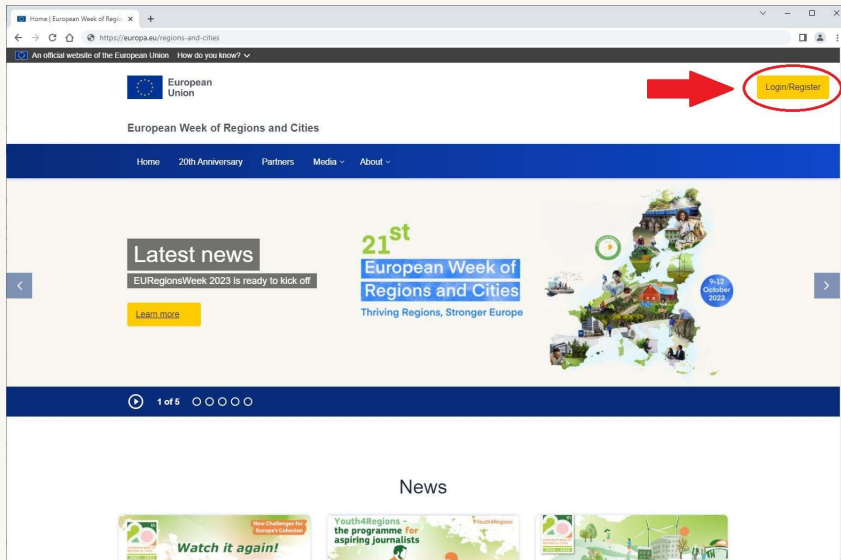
Home | European Week of Regio ×
+
https://europa.eu/regions-and-cities
An official website of the European Union How do you know?
European Union
Login/Register
European Week of Regions and Cities
Home 20th Anniversary Partners Media About
Latest news
EURegionsWeek 2023 is ready to kick off
Learn more
21st
European Week of Regions and Cities
Thriving Regions, Stronger Europe
9-12 October 2023
1 of 5
News
New Challenges for Europe's Cohesion
Watch it again!
Youth4Regions – the programme for aspiring journalists
#Youth4Regions